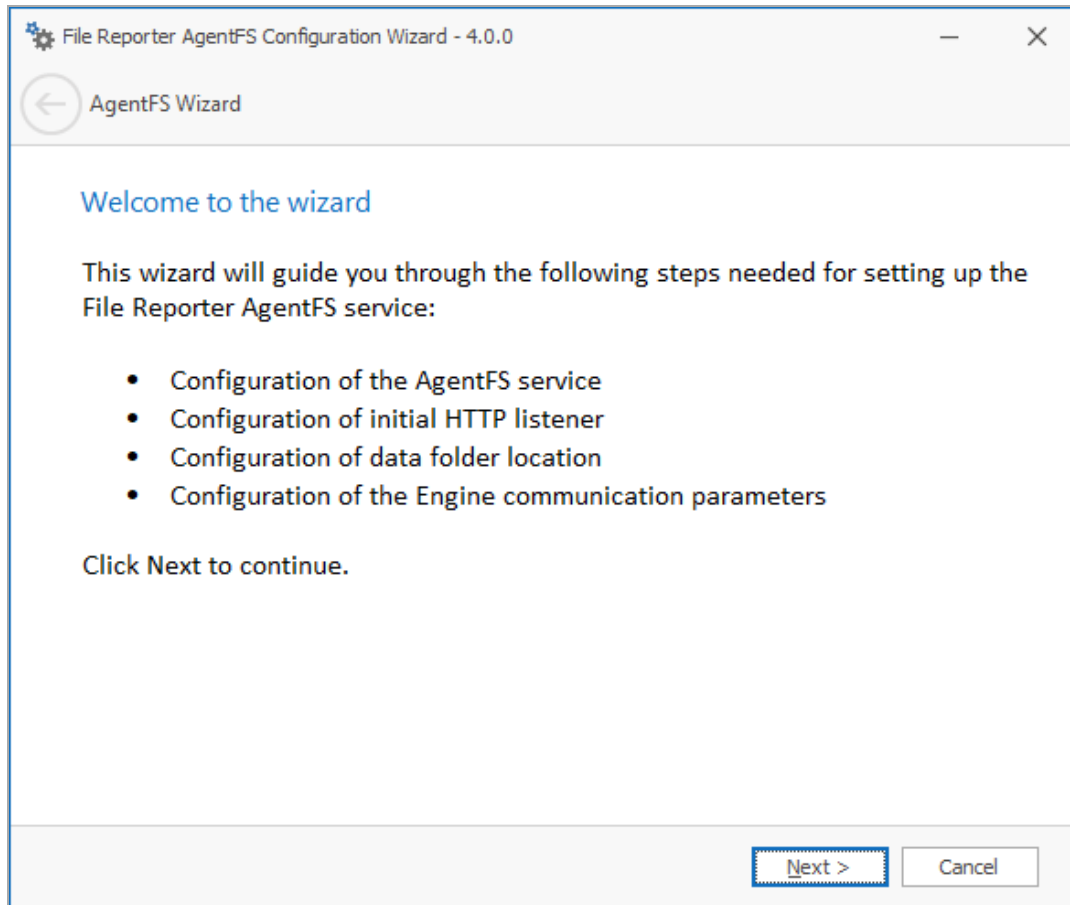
File Reporter AgentFS Configuration Wizard - 4.0.0

AgentFS Wizard

Welcome to the wizard

This wizard will guide you through the following steps needed for setting up the File Reporter AgentFS service:

- Configuration of the AgentFS service
- Configuration of initial HTTP listener
- Configuration of data folder location
- Configuration of the Engine communication parameters

Click Next to continue.

Next >
Cancel